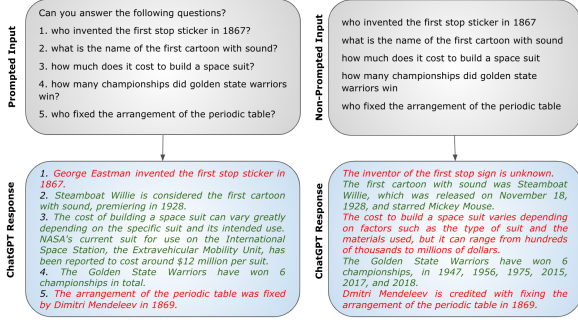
Prompted Input

Can you answer the following questions?
1. who invented the first stop sticker in 1867?
2. what is the name of the first cartoon with sound?
3. how much does it cost to build a space suit?
4. how many championships did golden state warriors win?
5. who fixed the arrangement of the periodic table?

Non-Prompted Input

who invented the first stop sticker in 1867
what is the name of the first cartoon with sound
how much does it cost to build a space suit
how many championships did golden state warriors win
who fixed the arrangement of the periodic table

ChatGPT Response

1. George Eastman invented the first stop sticker in 1867.
2. Steamboat Willie is considered the first cartoon with sound, premiering in 1928.
3. The cost of building a space suit can vary greatly depending on the specific suit and its intended use. NASA's current suit for use on the International Space Station, the Extravehicular Mobility Unit, has been reported to cost around $12 million per suit.
4. The Golden State Warriors have won 6 championships in total.
5. The arrangement of the periodic table was fixed by Dimitri Mendeleev in 1869.

ChatGPT Response

The inventor of the first stop sign is unknown.
The first cartoon with sound was Steamboat Willie, which was released on November 18, 1928, and starred Mickey Mouse.
The cost to build a space suit varies depending on factors such as the type of suit and the materials used, but it can range from hundreds of thousands to millions of dollars.
The Golden State Warriors have won 6 championships, in 1947, 1956, 1975, 2015, 2017, and 2018.
Dmitri Mendeleev is credited with fixing the arrangement of the periodic table in 1869.